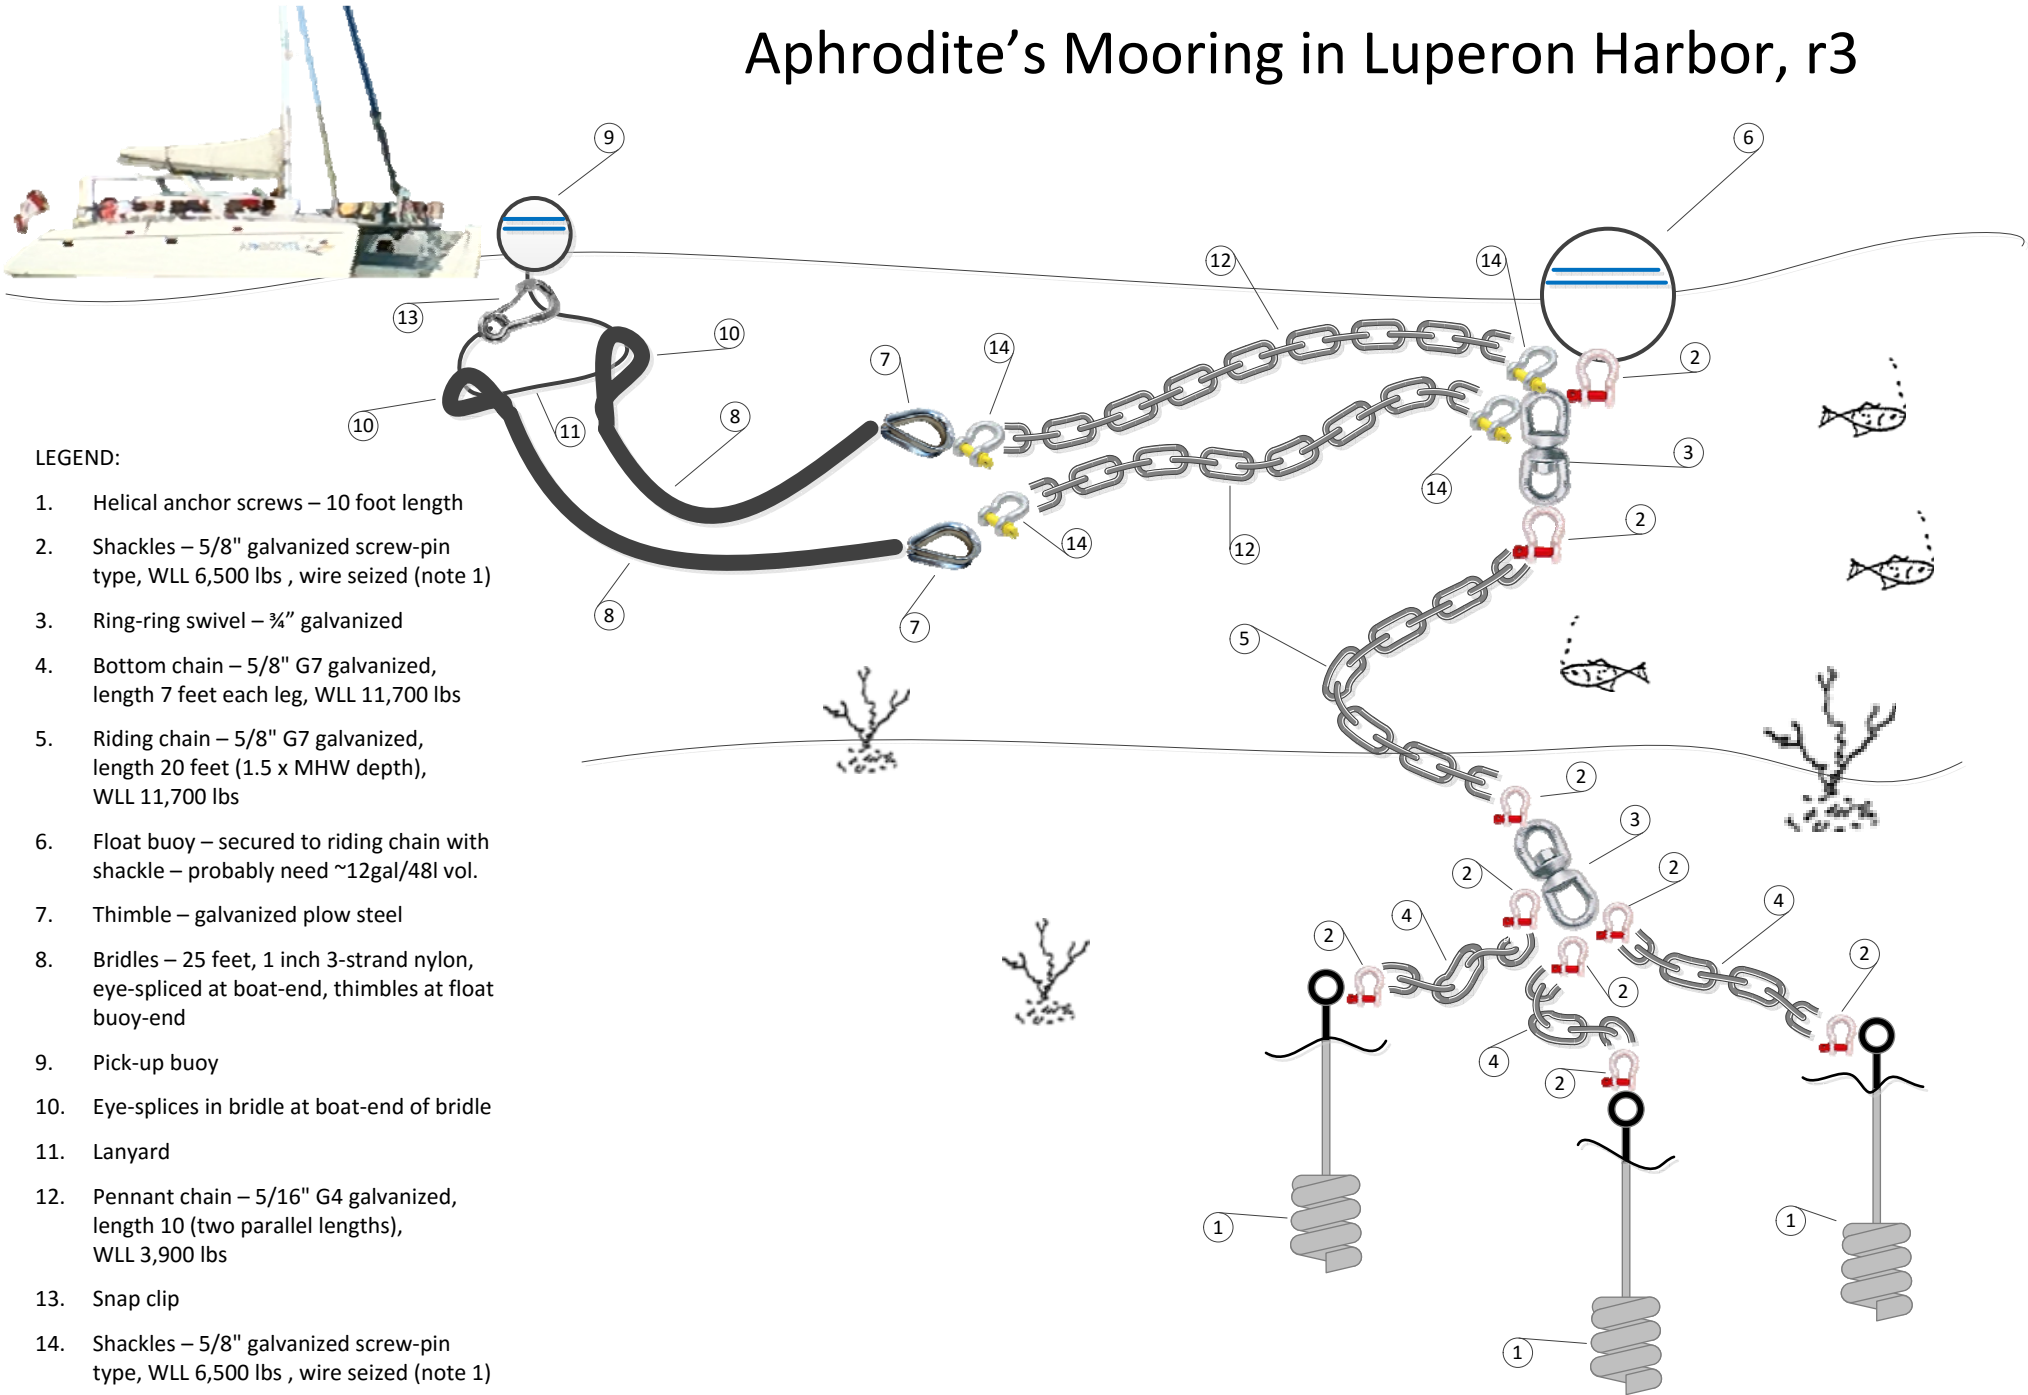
Aphrodite's Mooring in Luperon Harbor, r3

9 6 12 14 13 10 7 14 2 10 8 3 11 14 14 12 2 8 7 5 2 3 2 2 4 4 2 2 2 4 2 2 1 1 1 1

LEGEND:

1. Helical anchor screws – 10 foot length

2. Shackles – 5/8" galvanized screw-pin type, WLL 6,500 lbs , wire seized (note 1)

3. Ring-ring swivel – ¾" galvanized

4. Bottom chain – 5/8" G7 galvanized, length 7 feet each leg, WLL 11,700 lbs

5. Riding chain – 5/8" G7 galvanized, length 20 feet (1.5 x MHW depth), WLL 11,700 lbs

6. Float buoy – secured to riding chain with shackle – probably need ~12gal/48l vol.

7. Thimble – galvanized plow steel

8. Bridles – 25 feet, 1 inch 3-strand nylon, eye-spliced at boat-end, thimbles at float buoy-end

9. Pick-up buoy

10. Eye-splices in bridle at boat-end of bridle

11. Lanyard

12. Pennant chain – 5/16" G4 galvanized, length 10 (two parallel lengths), WLL 3,900 lbs

13. Snap clip

14. Shackles – 5/8" galvanized screw-pin type, WLL 6,500 lbs , wire seized (note 1)